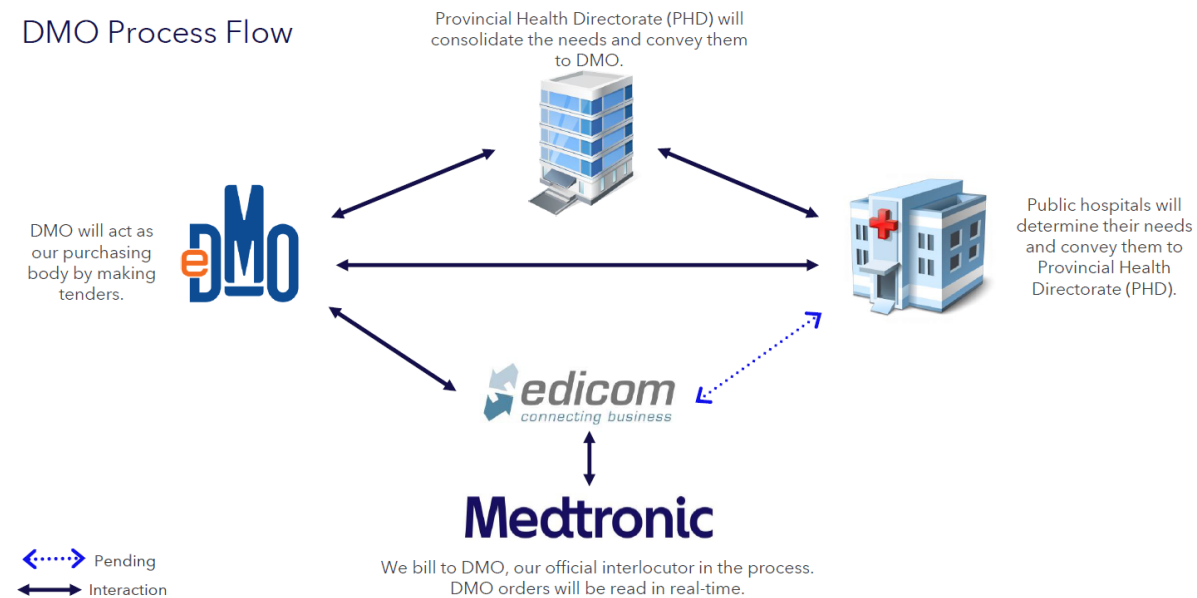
DMO Process Flow

Provincial Health Directorate (PHD) will consolidate the needs and convey them to DMO.

DMO will act as our purchasing body by making tenders.

eDMO

Public hospitals will determine their needs and convey them to Provincial Health Directorate (PHD).

edicom
connecting business

Medtronic

We bill to DMO, our official interlocutor in the process. DMO orders will be read in real-time.

Pending

Interaction